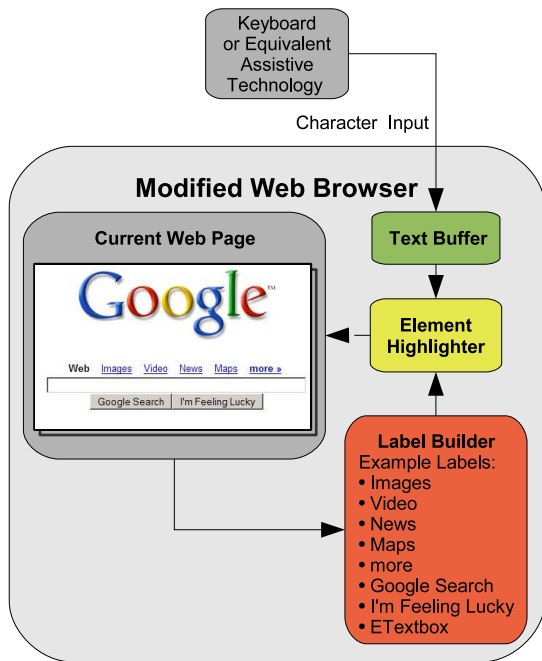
Keyboard or Equivalent Assistive Technology

Character Input

Modified Web Browser

Current Web Page

Google™

Web Images Video News Maps more »

Google Search I'm Feeling Lucky

Text Buffer

Element Highlighter

Label Builder
Example Labels:
• Images
• Video
• News
• Maps
• more
• Google Search
• I'm Feeling Lucky
• ETextbox